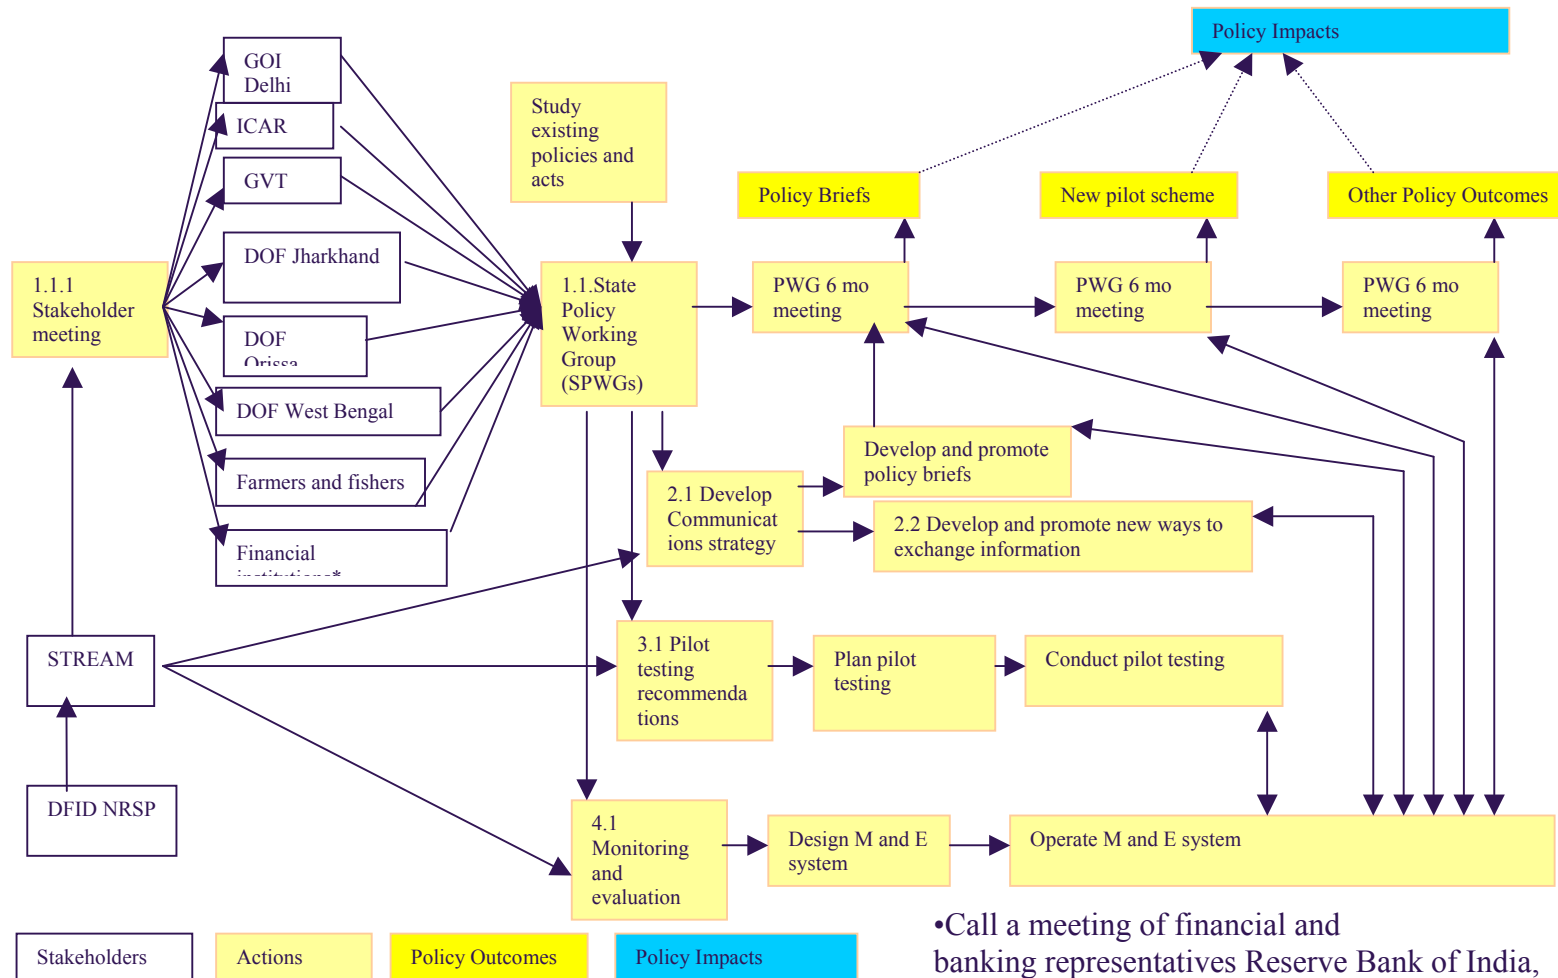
Policy Impacts

GOI Delhi

ICAR

GVT

DOF Jharkhand

DOF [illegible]

DOF West Bengal

Farmers and fishers

Financial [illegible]

Study existing policies and acts

1.1.1 Stakeholder meeting

1.1.State Policy Working Group (SPWGs)

Policy Briefs

New pilot scheme

Other Policy Outcomes

PWG 6 mo meeting

PWG 6 mo meeting

PWG 6 mo meeting

Develop and promote policy briefs

2.1 Develop Communications strategy

2.2 Develop and promote new ways to exchange information

STREAM

3.1 Pilot testing recommendations

Plan pilot testing

Conduct pilot testing

DFID NRSP

4.1 Monitoring and evaluation

Design M and E system

Operate M and E system

Stakeholders

Actions

Policy Outcomes

Policy Impacts

•Call a meeting of financial and banking representatives Reserve Bank of India,